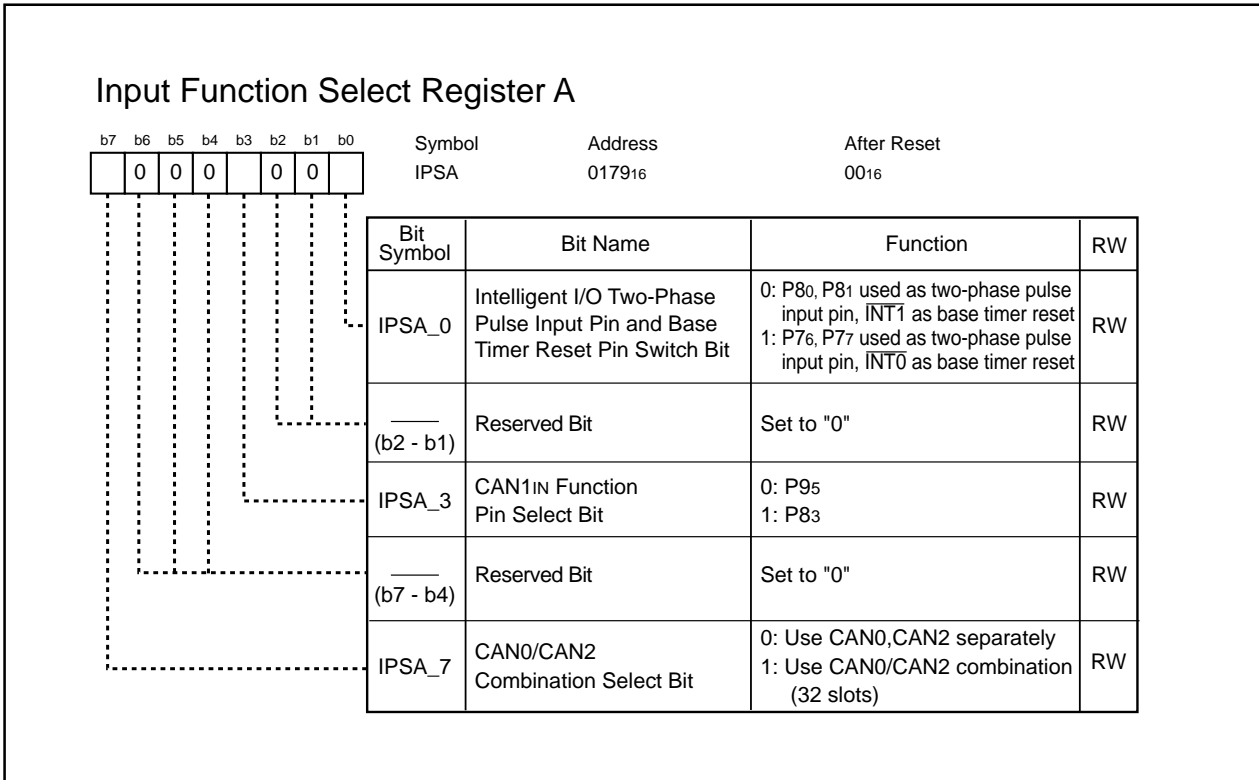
Input Function Select Register A

| b7 | b6 | b5 | b4 | b3 | b2 | b1 | b0 |
|---|---|---|---|---|---|---|---|
|  | 0 | 0 | 0 |  | 0 | 0 |  |

Symbol IPSA
Address $0179_{16}$
After Reset $00_{16}$

| Bit Symbol | Bit Name | Function | RW |
|---|---|---|---|
| IPSA_0 | Intelligent I/O Two-Phase Pulse Input Pin and Base Timer Reset Pin Switch Bit | 0: $P8_0$, $P8_1$ used as two-phase pulse input pin, $\overline{INT1}$ as base timer reset 1: $P7_6$, $P7_7$ used as two-phase pulse input pin, $\overline{INT0}$ as base timer reset | RW |
| —— (b2 - b1) | Reserved Bit | Set to "0" | RW |
| IPSA_3 | $CAN1_{IN}$ Function Pin Select Bit | 0: $P9_5$ 1: $P8_3$ | RW |
| —— (b7 - b4) | Reserved Bit | Set to "0" | RW |
| IPSA_7 | CAN0/CAN2 Combination Select Bit | 0: Use CAN0,CAN2 separately 1: Use CAN0/CAN2 combination (32 slots) | RW |